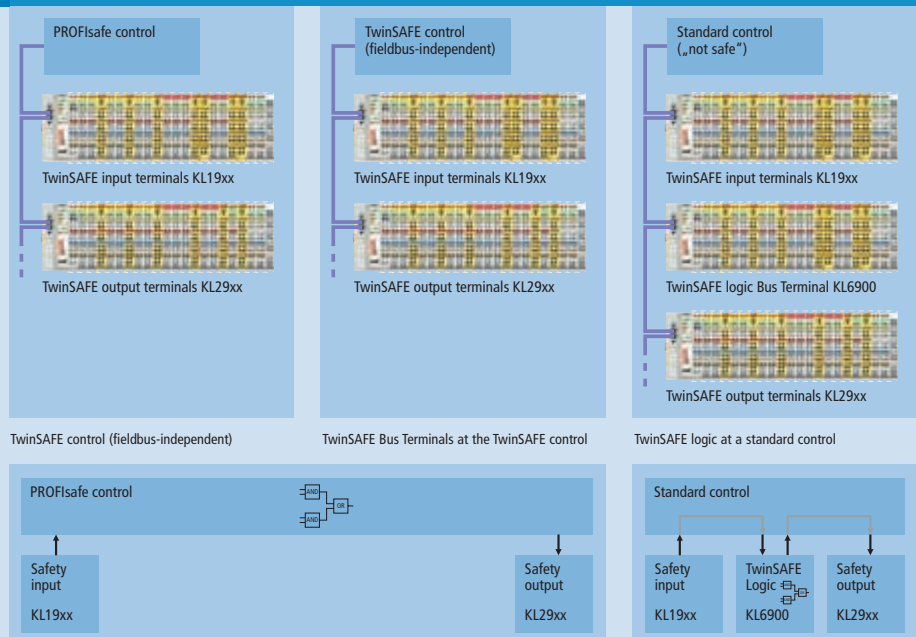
PROFIsafe control

TwinSAFE input terminals KL19xx

TwinSAFE output terminals KL29xx

TwinSAFE control (fieldbus-independent)

TwinSAFE input terminals KL19xx

TwinSAFE output terminals KL29xx

Standard control („not safe")

TwinSAFE input terminals KL19xx

TwinSAFE logic Bus Terminal KL6900

TwinSAFE output terminals KL29xx

TwinSAFE control (fieldbus-independent)

TwinSAFE Bus Terminals at the TwinSAFE control

TwinSAFE logic at a standard control

PROFIsafe control

AND

AND

OR

Safety input

KL19xx

Safety output

KL29xx

Standard control

Safety input

KL19xx

TwinSAFE Logic

KL6900

Safety output

KL29xx